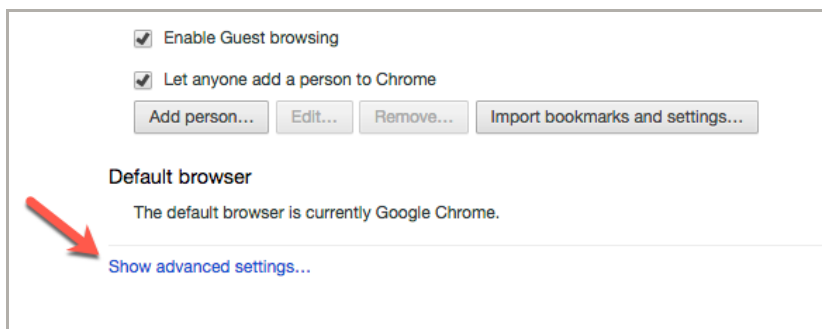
Enable Guest browsing

Let anyone add a person to Chrome

Add person... Edit... Remove... Import bookmarks and settings...

Default browser

The default browser is currently Google Chrome.

Show advanced settings...